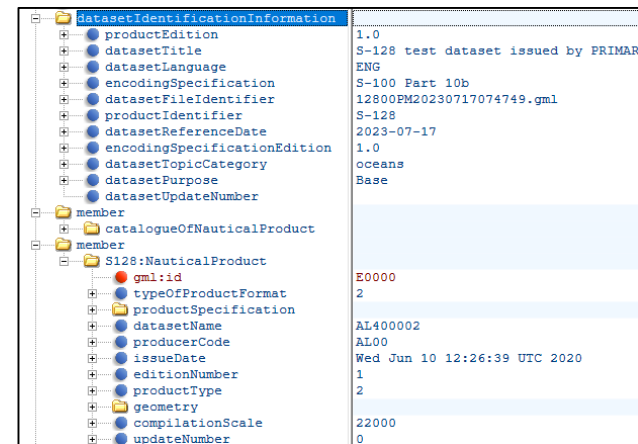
| | |
|---|---|
| datasetIdentificationInformation | |
| productEdition | 1.0 |
| datasetTitle | S-128 test dataset issued by PRIMAR |
| datasetLanguage | ENG |
| encodingSpecification | S-100 Part 10b |
| datasetFileIdentifier | 12800PM20230717074749.gml |
| productIdentifier | S-128 |
| datasetReferenceDate | 2023-07-17 |
| encodingSpecificationEdition | 1.0 |
| datasetTopicCategory | oceans |
| datasetPurpose | Base |
| datasetUpdateNumber | |
| member | |
| catalogueOfNauticalProduct | |
| member | |
| S128:NauticalProduct | |
| gml:id | E0000 |
| typeOfProductFormat | 2 |
| productSpecification | |
| datasetName | AL400002 |
| producerCode | AL00 |
| issueDate | Wed Jun 10 12:26:39 UTC 2020 |
| editionNumber | 1 |
| productType | 2 |
| geometry | |
| compilationScale | 22000 |
| updateNumber | 0 |